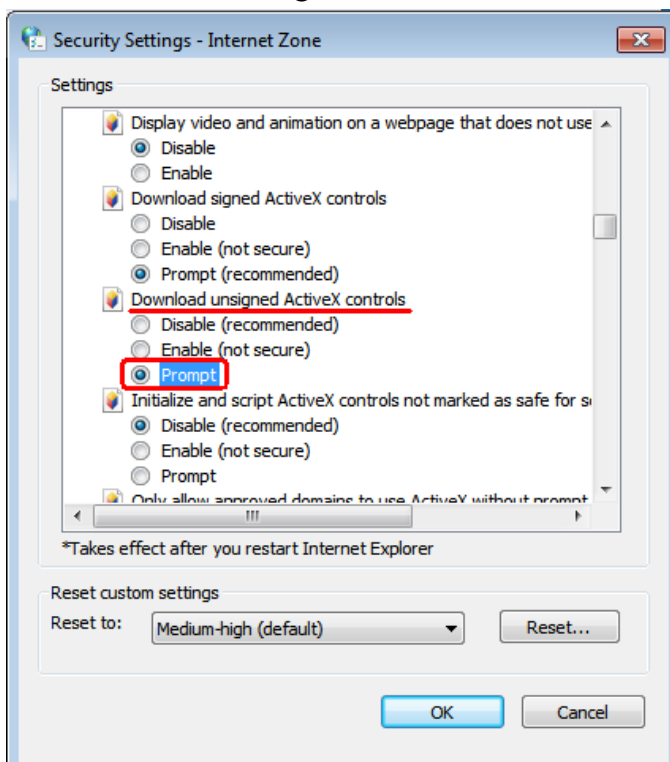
Security Settings - Internet Zone

Settings

Display video and animation on a webpage that does not use

Disable

Enable

Download signed ActiveX controls

Disable

Enable (not secure)

Prompt (recommended)

Download unsigned ActiveX controls

Disable (recommended)

Enable (not secure)

Prompt

Initialize and script ActiveX controls not marked as safe for s

Disable (recommended)

Enable (not secure)

Prompt

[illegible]

*Takes effect after you restart Internet Explorer

Reset custom settings

Reset to: Medium-high (default) Reset...

OK Cancel